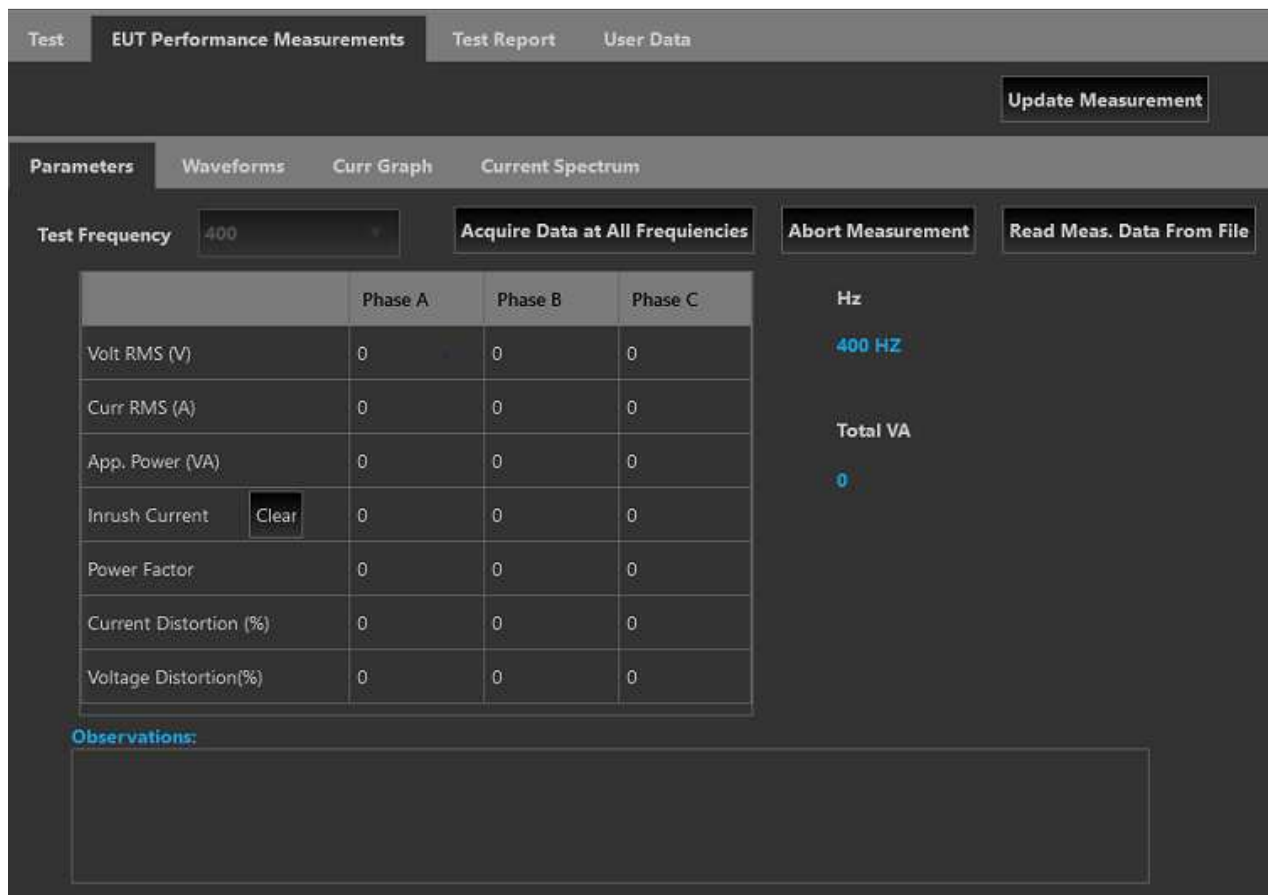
Test EUT Performance Measurements Test Report User Data

Update Measurement

Parameters Waveforms Curr Graph Current Spectrum

Test Frequency 400

Acquire Data at All Frequiencies Abort Measurement Read Meas. Data From File

| | Phase A | Phase B | Phase C |
|---|---|---|---|
| Volt RMS (V) | 0 | 0 | 0 |
| Curr RMS (A) | 0 | 0 | 0 |
| App. Power (VA) | 0 | 0 | 0 |
| Inrush Current Clear | 0 | 0 | 0 |
| Power Factor | 0 | 0 | 0 |
| Current Distortion (%) | 0 | 0 | 0 |
| Voltage Distortion(%) | 0 | 0 | 0 |

Hz

400 HZ

Total VA

0

Observations: